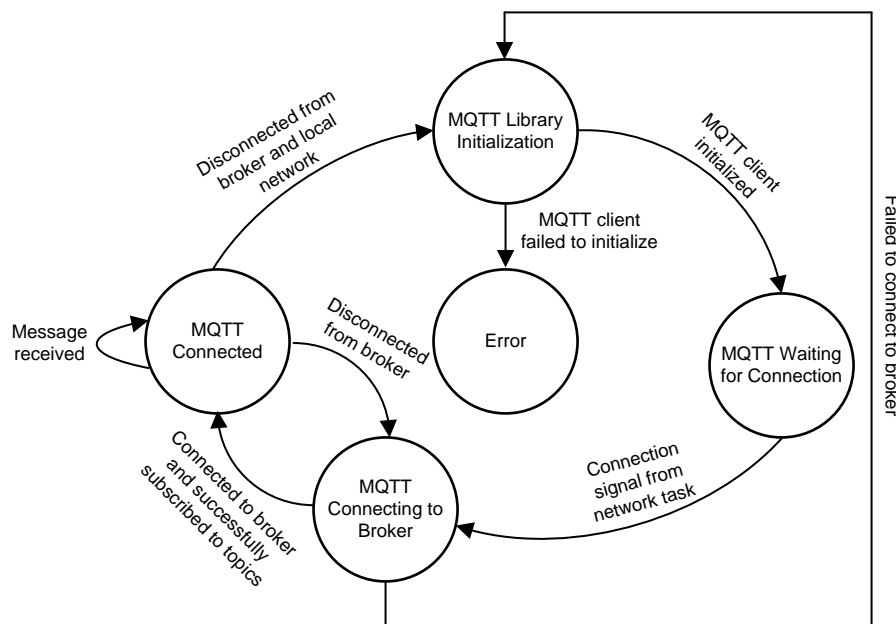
MQTT Library Initialization

Disconnected from broker and local network

MQTT client initialized

MQTT client failed to initialize

Failed to connect to broker

Message received

MQTT Connected

Disconnected from broker

Error

MQTT Waiting for Connection

Connected to broker and successfully subscribed to topics

MQTT Connecting to Broker

Connection signal from network task